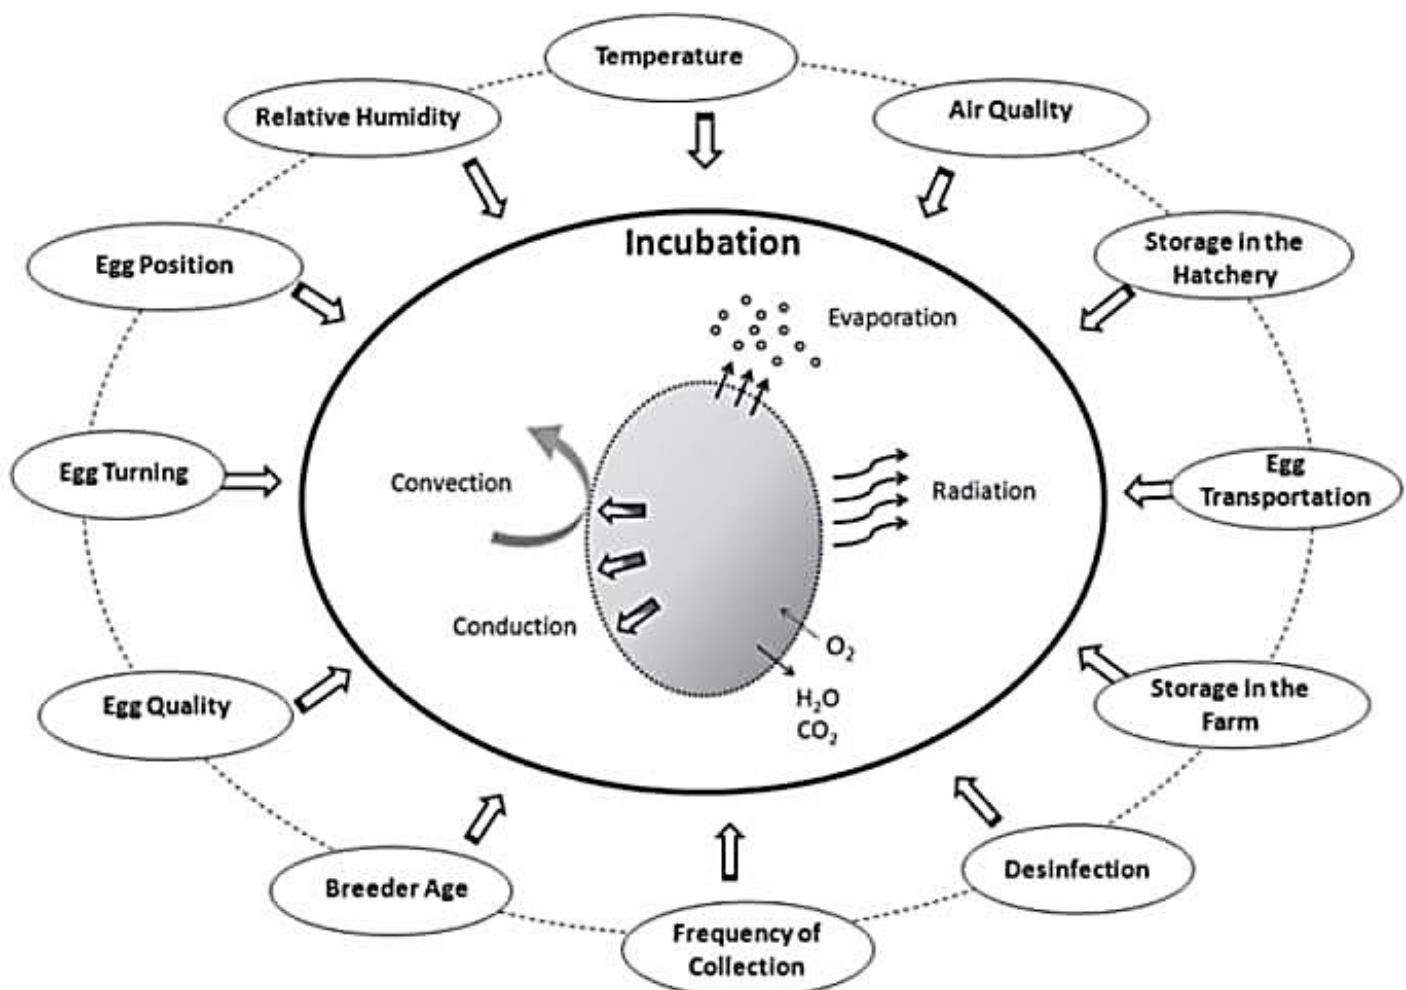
Temperature

Relative Humidity

Air Quality

Incubation

Storage in the Hatchery

Egg Position

Evaporation

Egg Turning

Convection

Radiation

Egg Transportation

Conduction

$O_2$

$H_2O$
$CO_2$

Storage in the Farm

Egg Quality

Breeder Age

Desinfection

Frequency of Collection